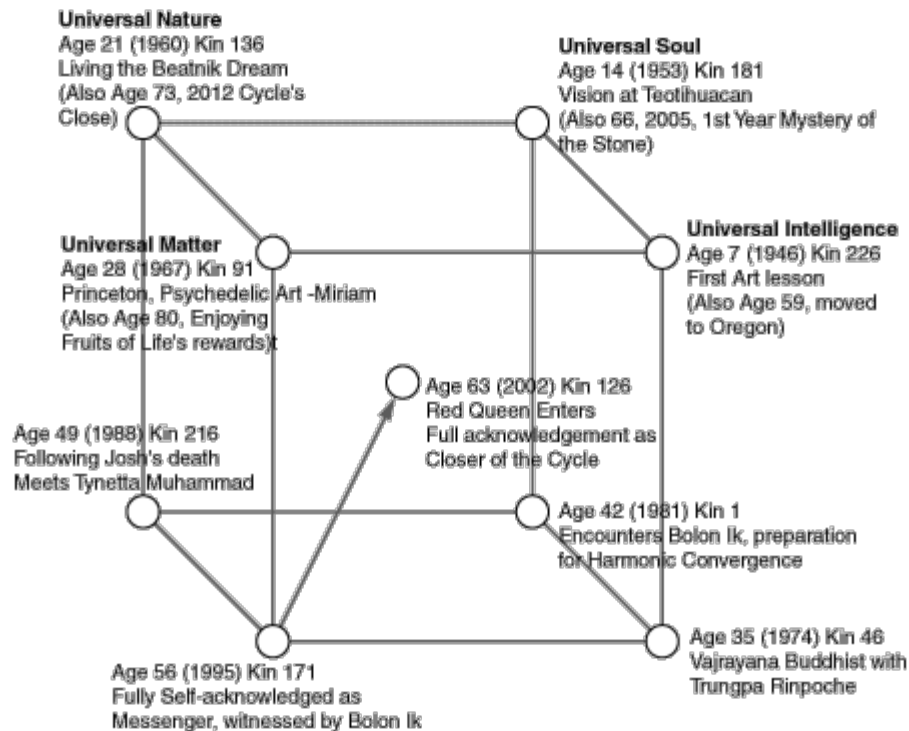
Universal Nature
Age 21 (1960) Kin 136
Living the Beatnik Dream
(Also Age 73, 2012 Cycle's Close)

Universal Soul
Age 14 (1953) Kin 181
Vision at Teotihuacan
(Also 66, 2005, 1st Year Mystery of the Stone)

Universal Intelligence
Age 7 (1946) Kin 226
First Art lesson
(Also Age 59, moved to Oregon)

Universal Matter
Age 28 (1967) Kin 91
Princeton, Psychedelic Art -Miriam
(Also Age 80, Enjoying Fruits of Life's rewards)t

Age 63 (2002) Kin 126
Red Queen Enters
Full acknowledgement as Closer of the Cycle

Age 49 (1988) Kin 216
Following Josh's death
Meets Tynetta Muhammad

Age 42 (1981) Kin 1
Encounters Bolon Ik, preparation for Harmonic Convergence

Age 35 (1974) Kin 46
Vajrayana Buddhist with Trungpa Rinpoche

Age 56 (1995) Kin 171
Fully Self-acknowledged as Messenger, witnessed by Bolon Ik